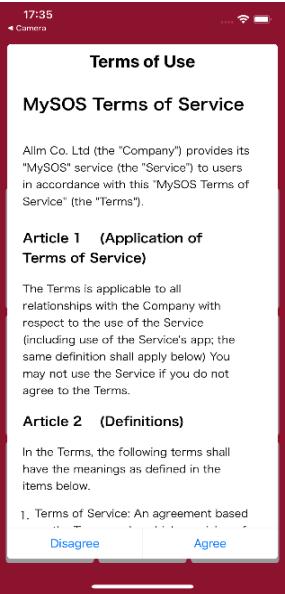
17:35
◂ Camera

Terms of Use

MySOS Terms of Service

Allm Co. Ltd (the "Company") provides its "MySOS" service (the "Service") to users in accordance with this "MySOS Terms of Service" (the "Terms").

Article 1 (Application of Terms of Service)

The Terms is applicable to all relationships with the Company with respect to the use of the Service (including use of the Service's app; the same definition shall apply below) You may not use the Service if you do not agree to the Terms.

Article 2 (Definitions)

In the Terms, the following terms shall have the meanings as defined in the items below.

1. Terms of Service: An agreement based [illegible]

Disagree
Agree